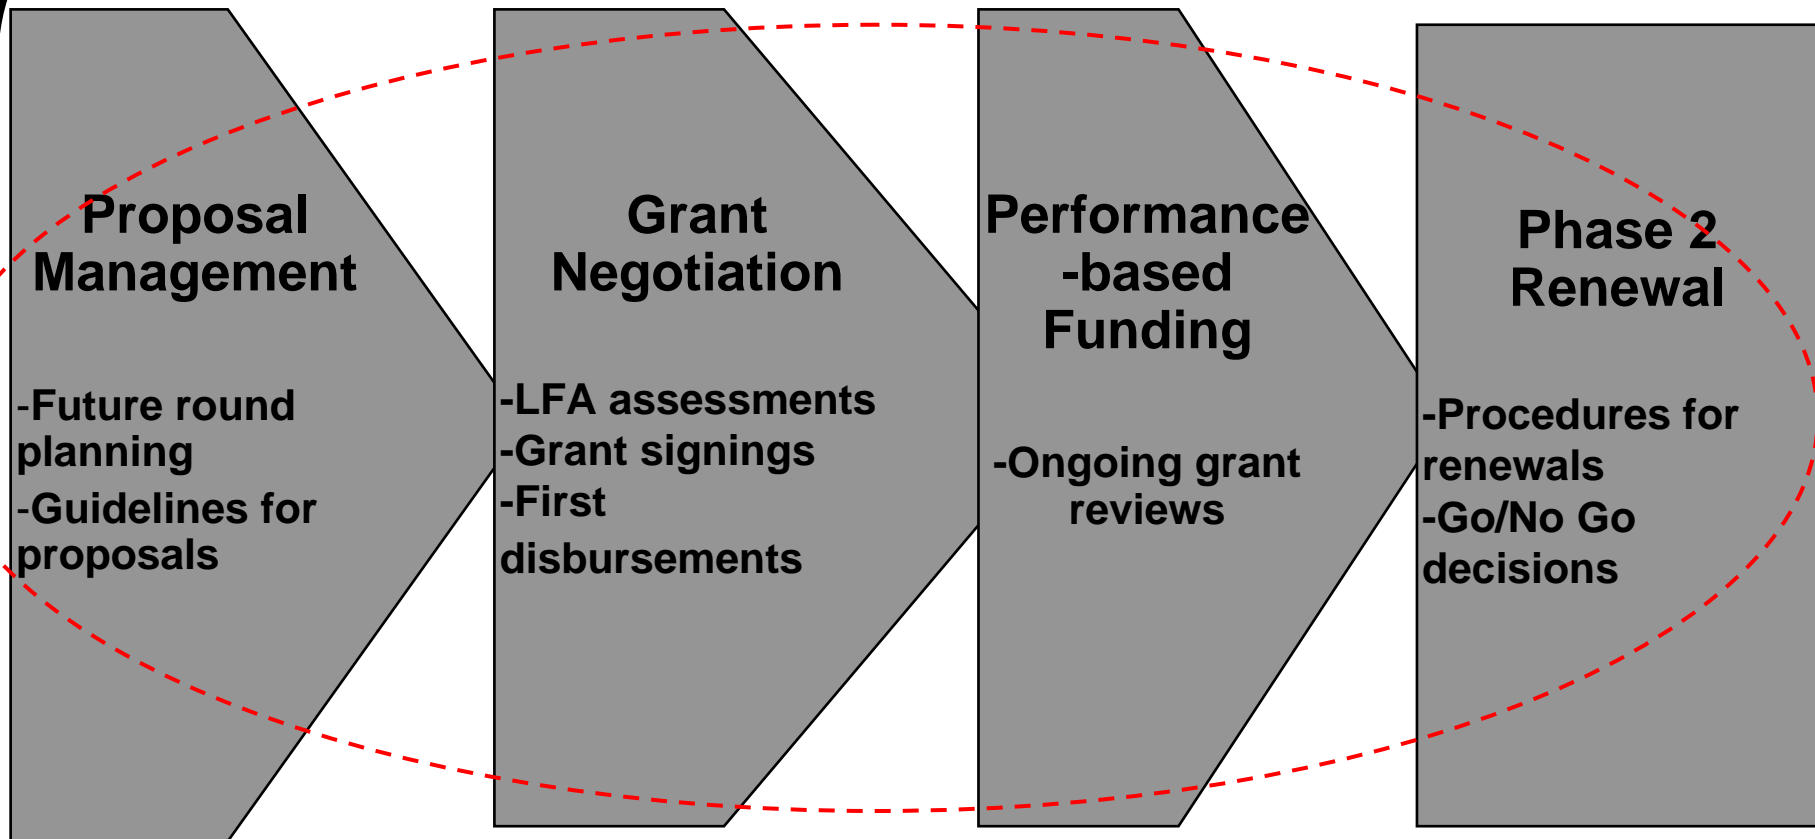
Proposal Management

-Future round planning
-Guidelines for proposals

Grant Negotiation

-LFA assessments
-Grant signings
-First disbursements

Performance -based Funding

-Ongoing grant reviews

Phase 2 Renewal

-Procedures for renewals
-Go/No Go decisions